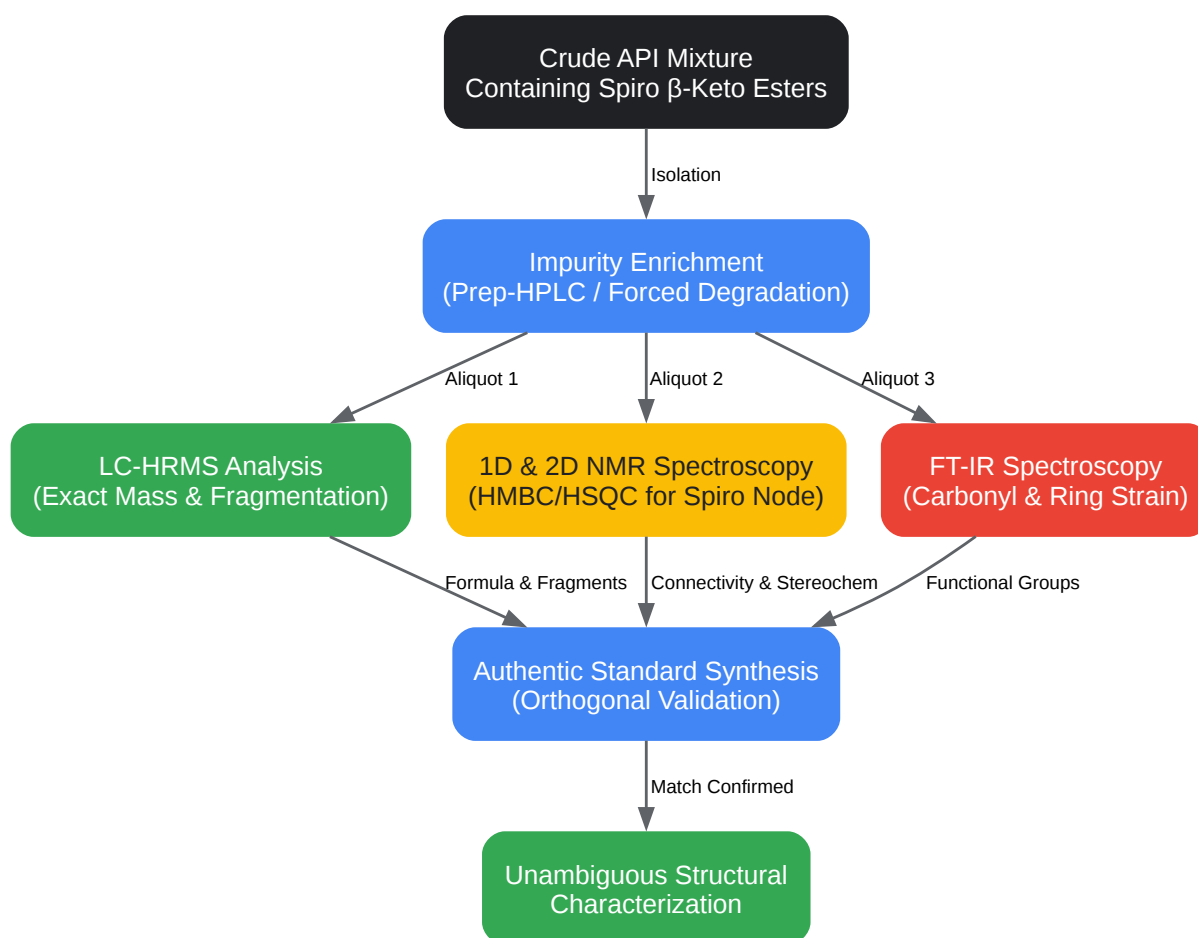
Crude API Mixture
Containing Spiro β-Keto Esters

Isolation

Impurity Enrichment
(Prep-HPLC / Forced Degradation)

Aliquot 1

Aliquot 2

Aliquot 3

LC-HRMS Analysis
(Exact Mass & Fragmentation)

1D & 2D NMR Spectroscopy
(HMBC/HSQC for Spiro Node)

FT-IR Spectroscopy
(Carbonyl & Ring Strain)

Formula & Fragments

Connectivity & Stereochem

Functional Groups

Authentic Standard Synthesis
(Orthogonal Validation)

Match Confirmed

Unambiguous Structural
Characterization